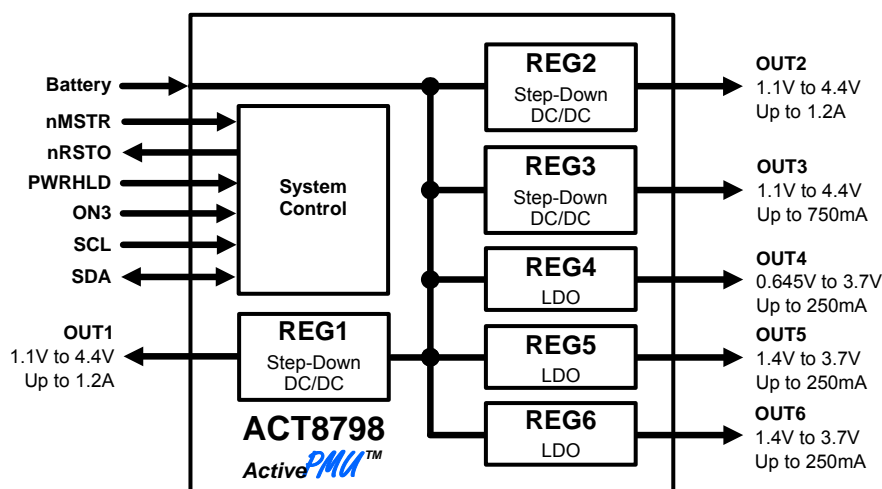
Battery
nMSTR
nRSTO
PWRHLD
ON3
SCL
SDA

System Control

OUT1
1.1V to 4.4V
Up to 1.2A

REG1
Step-Down
DC/DC

ACT8798
ActivePMU™

REG2
Step-Down
DC/DC

REG3
Step-Down
DC/DC

REG4
LDO

REG5
LDO

REG6
LDO

OUT2
1.1V to 4.4V
Up to 1.2A

OUT3
1.1V to 4.4V
Up to 750mA

OUT4
0.645V to 3.7V
Up to 250mA

OUT5
1.4V to 3.7V
Up to 250mA

OUT6
1.4V to 3.7V
Up to 250mA